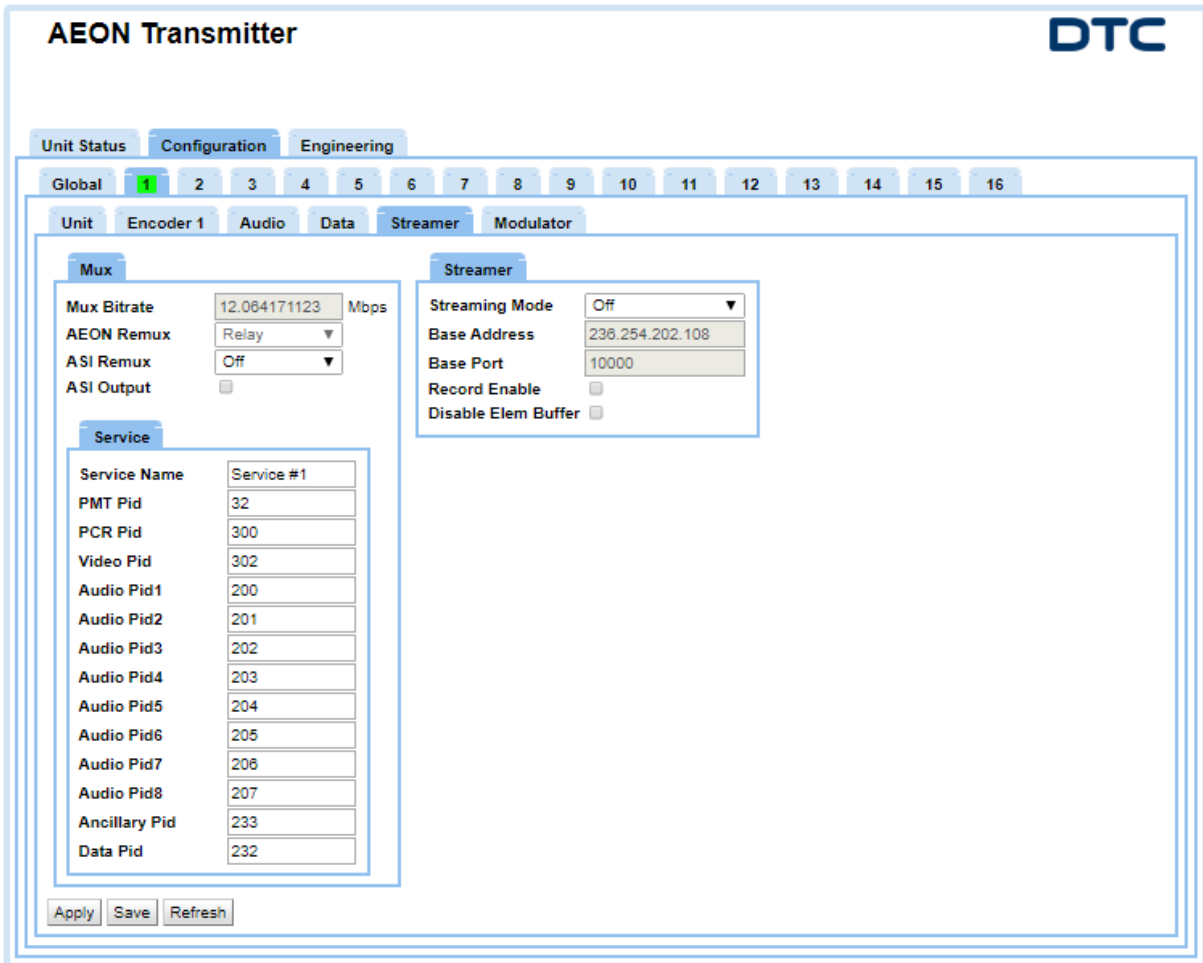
AEON Transmitter

DTC

Unit Status Configuration Engineering

Global 1 2 3 4 5 6 7 8 9 10 11 12 13 14 15 16

Unit Encoder 1 Audio Data Streamer Modulator

Mux

Mux Bitrate 12.064171123 Mbps
AEON Remux Relay
ASI Remux Off
ASI Output

Service

| Service Name | Service #1 |
|---|---|
| PMT Pid | 32 |
| PCR Pid | 300 |
| Video Pid | 302 |
| Audio Pid1 | 200 |
| Audio Pid2 | 201 |
| Audio Pid3 | 202 |
| Audio Pid4 | 203 |
| Audio Pid5 | 204 |
| Audio Pid6 | 205 |
| Audio Pid7 | 206 |
| Audio Pid8 | 207 |
| Ancillary Pid | 233 |
| Data Pid | 232 |

Streamer

Streaming Mode Off
Base Address 236.254.202.108
Base Port 10000
Record Enable
Disable Elem Buffer

Apply Save Refresh